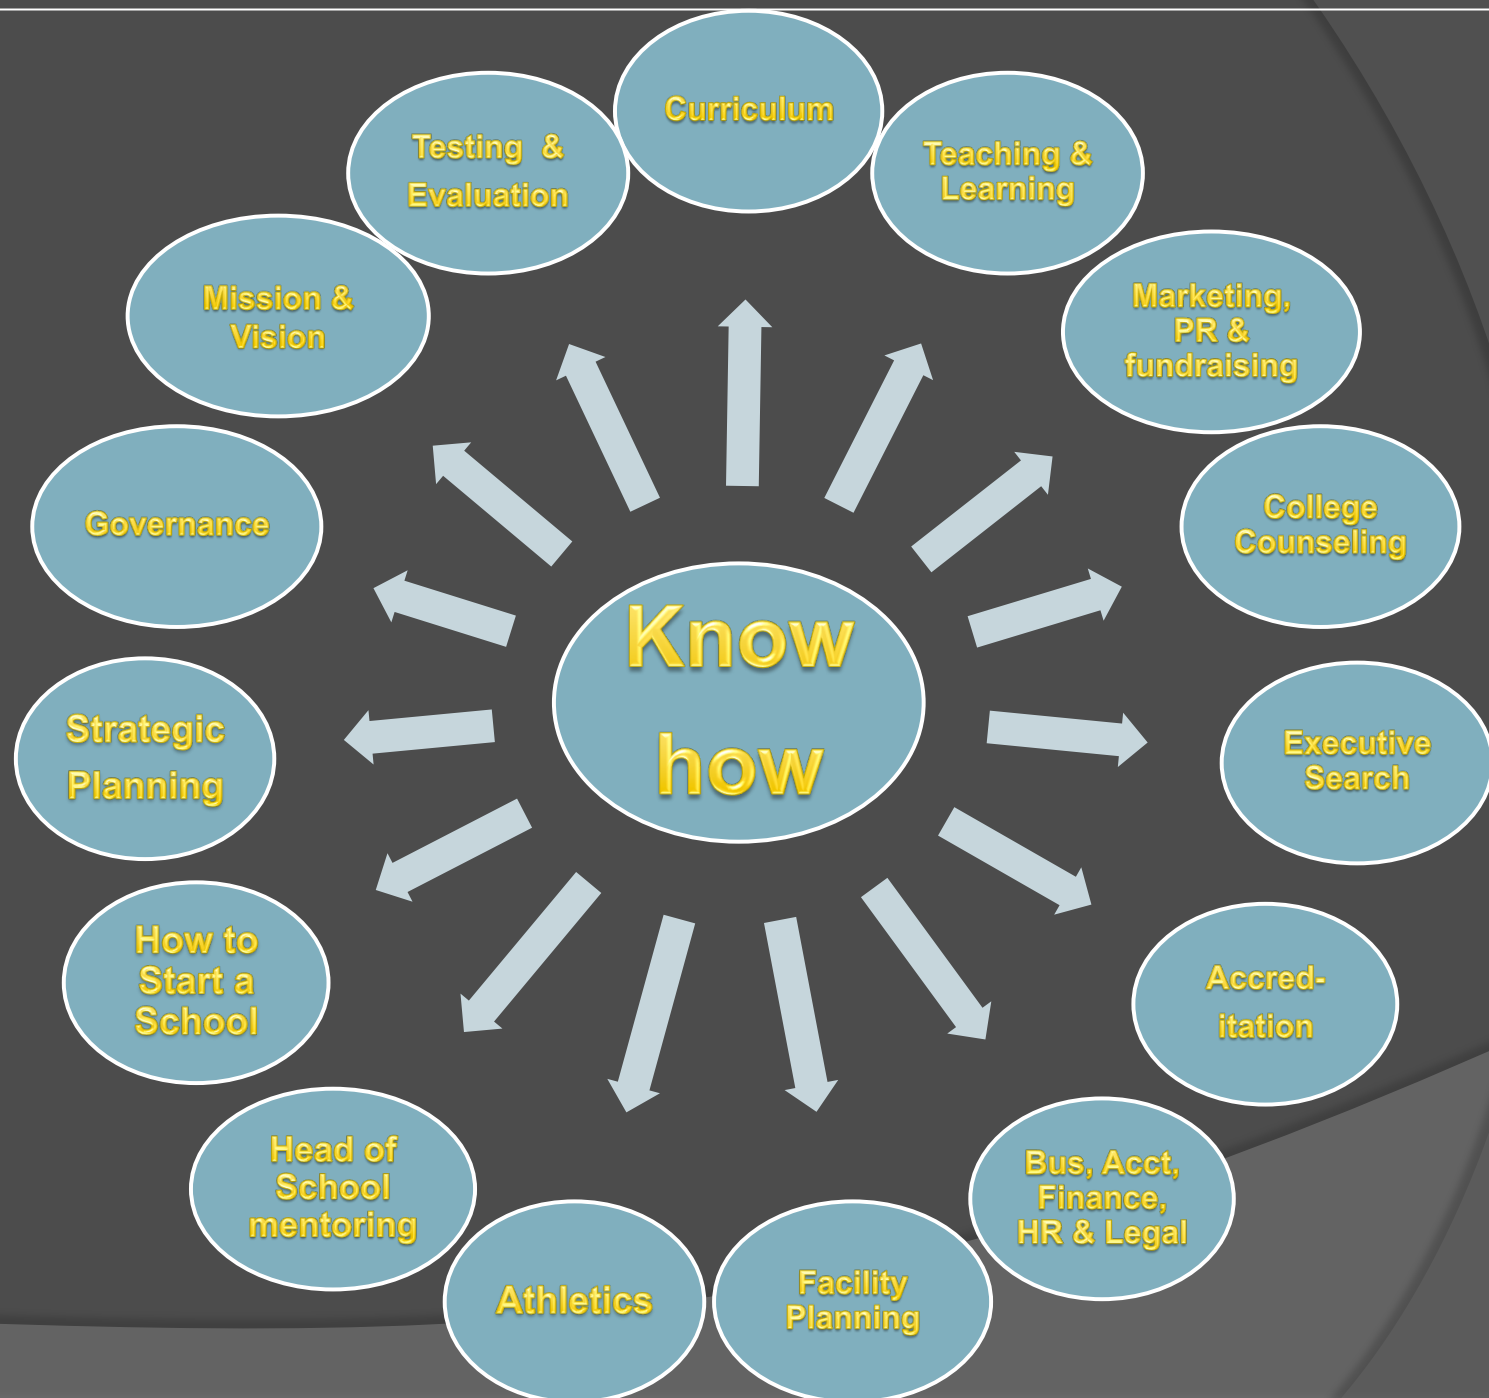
Know how

Curriculum

Teaching & Learning

Marketing, PR & fundraising

College Counseling

Executive Search

Accred-itation

Bus, Acct, Finance, HR & Legal

Facility Planning

Athletics

Head of School mentoring

How to Start a School

Strategic Planning

Governance

Mission & Vision

Testing & Evaluation